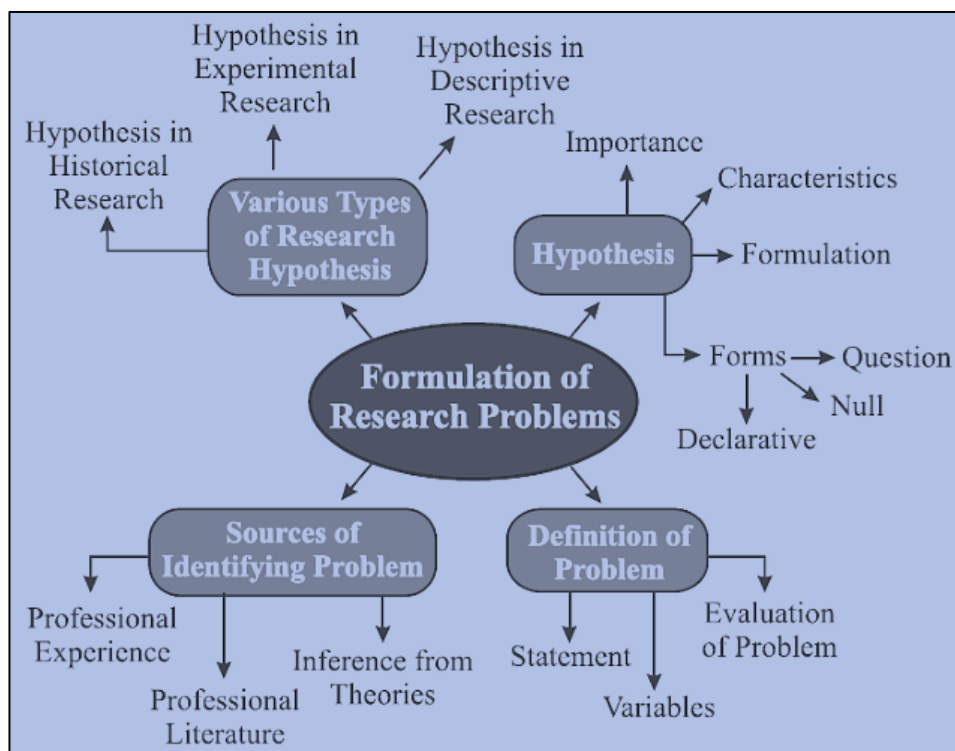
Formulation of Research Problems

Various Types of Research Hypothesis

Hypothesis in Historical Research

Hypothesis in Experimental Research

Hypothesis in Descriptive Research

Hypothesis

Importance

Characteristics

Formulation

Forms

Question

Null

Declarative

Sources of Identifying Problem

Professional Experience

Professional Literature

Inference from Theories

Definition of Problem

Statement

Variables

Evaluation of Problem